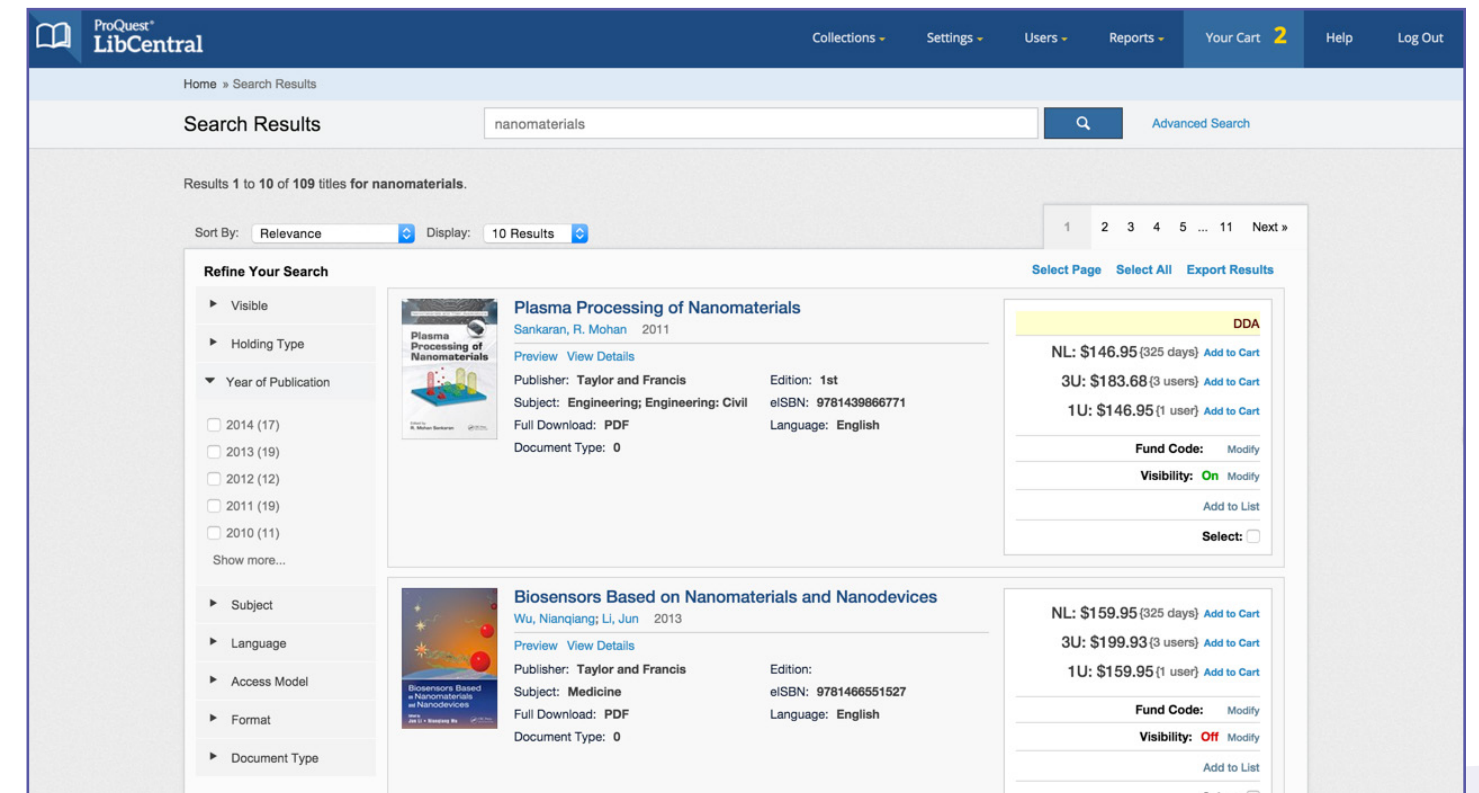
ProQuest® LibCentral

Collections ▾ Settings ▾ Users ▾ Reports ▾ Your Cart 2 Help Log Out

Home » Search Results

Search Results

nanomaterials

Advanced Search

Results **1** to **10** of **109** titles **for nanomaterials**.

Sort By: Relevance Display: 10 Results

1 2 3 4 5 ... 11 Next »

Refine Your Search

Select Page Select All Export Results

▸ Visible

▸ Holding Type

▾ Year of Publication

2014 (17)

2013 (19)

2012 (12)

2011 (19)

2010 (11)

Show more...

▸ Subject

▸ Language

▸ Access Model

▸ Format

▸ Document Type

Plasma Processing of Nanomaterials

Plasma Processing of Nanomaterials

Sankaran, R. Mohan 2011

Preview View Details

Publisher: Taylor and Francis

Edition: 1st

Subject: Engineering; Engineering: Civil

eISBN: 9781439866771

Full Download: PDF

Language: English

Document Type: 0

DDA

NL: $146.95 (325 days) Add to Cart

3U: $183.68 (3 users) Add to Cart

1U: $146.95 (1 user) Add to Cart

Fund Code: Modify

Visibility: On Modify

Add to List

Select:

Biosensors Based on Nanomaterials and Nanodevices

Biosensors Based on Nanomaterials and Nanodevices

Wu, Nianqiang; Li, Jun 2013

Preview View Details

Publisher: Taylor and Francis

Edition:

Subject: Medicine

eISBN: 9781466551527

Full Download: PDF

Language: English

Document Type: 0

NL: $159.95 (325 days) Add to Cart

3U: $199.93 (3 users) Add to Cart

1U: $159.95 (1 user) Add to Cart

Fund Code: Modify

Visibility: Off Modify

Add to List